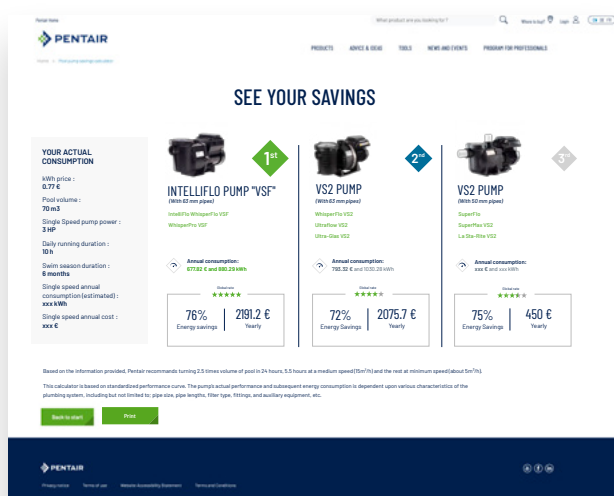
Pentair Home

What product are you looking for ?

Where to buy? Login

PENTAIR

PRODUCTS ADVICE & IDEAS TOOLS NEWS AND EVENTS PROGRAM FOR PROFESSIONALS

Home > Pool pump savings calculator

SEE YOUR SAVINGS

YOUR ACTUAL CONSUMPTION

kWh price : 0.77 €

Pool volume : 70 m3

Single Speed pump power : 3 HP

Daily running duration : 10 h

Swim season duration : 6 months

Single speed annual consumption (estimated) : xxx kWh

Single speed annual cost : xxx €

1st

INTELLIFLO PUMP "VSF"

(With 63 mm pipes)

IntelliFlo WhisperFlo VSF

WhisperPro VSF

Annual consumption: 677.82 € and 880.29 kWh

Global rate

76% Energy savings

2191.2 € Yearly

2nd

VS2 PUMP

(With 63 mm pipes)

WhisperFlo VS2

Ultraflow VS2

Ultra-Glas VS2

Annual consumption: 793.32 € and 1030.28 kWh

Global rate

72% Energy Savings

2075.7 € Yearly

3rd

VS2 PUMP

(With 50 mm pipes)

SuperFlo

SuperMax VS2

La Sta-Rite VS2

Annual consumption: xxx € and xxx kWh

Global rate

75% Energy Savings

450 € Yearly

Based on the information provided, Pentair recommends turning 2.5 times volume of pool in 24 hours, 5.5 hours at a maximum speed(15m³/h) and the rest at minimum speed(about 5m³/h).

This calculator is based on standardized performance curve. The pumps actual performance and subsequent energy consumption is dependent upon various characteristics of the plumbing system, including but not limited to; pipe size, pipe lengths, filter type, fittings, and auxiliary equipment, etc.

Back to start

Print

PENTAIR

Privacy notice Terms of use Website Accessibility Statement Terms and Conditions